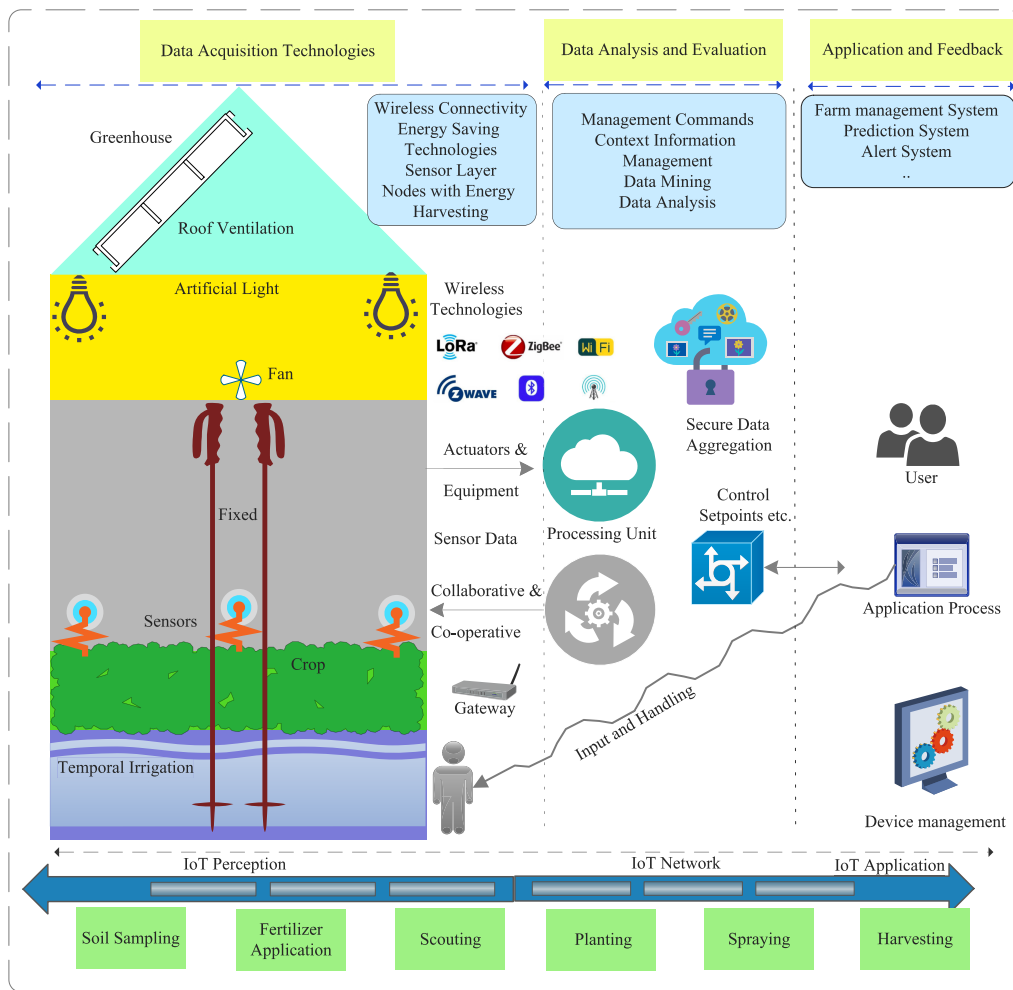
Data Acquisition Technologies

Data Analysis and Evaluation

Application and Feedback

Wireless Connectivity
Energy Saving Technologies
Sensor Layer
Nodes with Energy Harvesting

Management Commands
Context Information Management
Data Mining
Data Analysis

Farm management System
Prediction System
Alert System
..

Greenhouse

Roof Ventilation

Artificial Light

Wireless Technologies

LoRa

ZigBee

Wi Fi

Z WAVE

Fan

Secure Data Aggregation

User

Actuators & Equipment

Processing Unit

Control Setpoints etc.

Fixed

Sensor Data

Application Process

Collaborative & Co-operative

Sensors

Crop

Gateway

Input and Handling

Temporal Irrigation

Device management

IoT Perception

IoT Network

IoT Application

Soil Sampling

Fertilizer Application

Scouting

Planting

Spraying

Harvesting